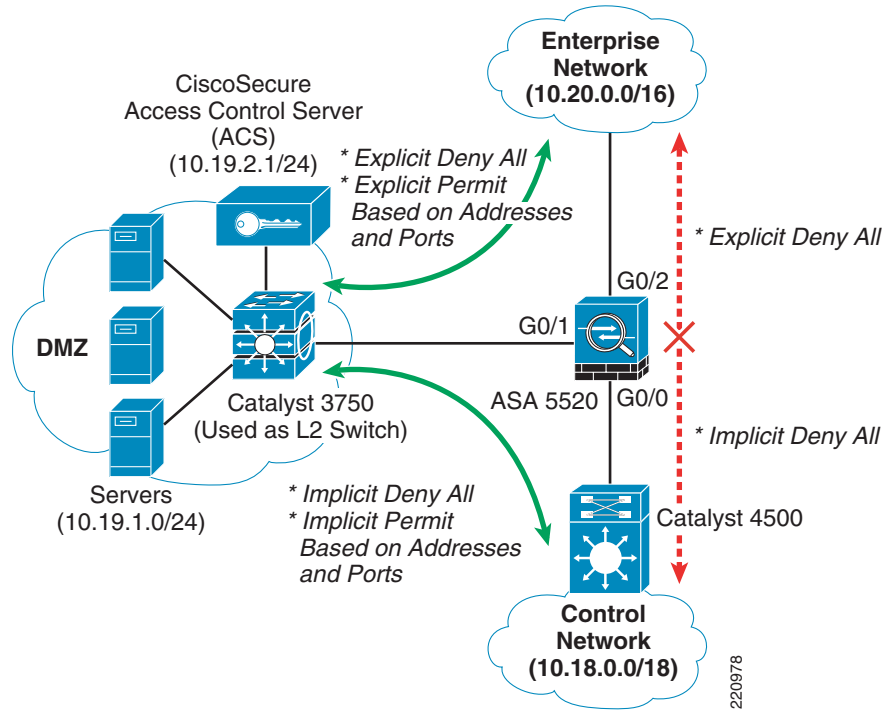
Enterprise Network (10.20.0.0/16)

CiscoSecure Access Control Server (ACS) (10.19.2.1/24)

* Explicit Deny All
* Explicit Permit Based on Addresses and Ports

* Explicit Deny All

G0/2

DMZ

G0/1

Catalyst 3750 (Used as L2 Switch)

ASA 5520

G0/0

* Implicit Deny All

Servers (10.19.1.0/24)

* Implicit Deny All
* Implicit Permit Based on Addresses and Ports

Catalyst 4500

Control Network (10.18.0.0/18)

220978